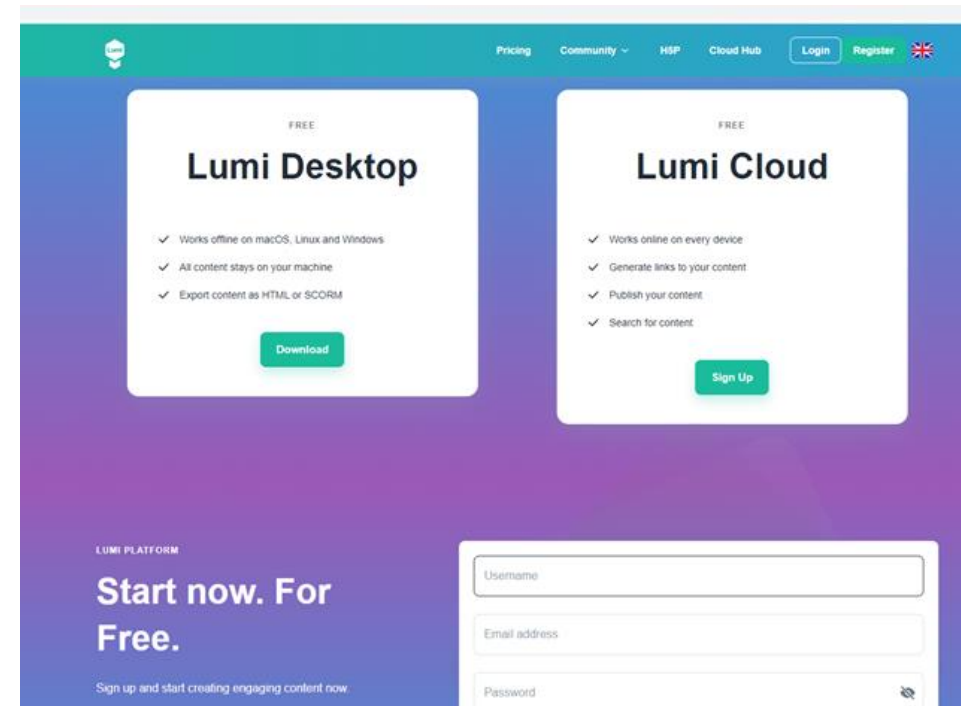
Lumi

Pricing Community H5P Cloud Hub Login Register

FREE

Lumi Desktop

✓ Works offline on macOS, Linux and Windows
✓ All content stays on your machine
✓ Export content as HTML or SCORM

Download

FREE

Lumi Cloud

✓ Works online on every device
✓ Generate links to your content
✓ Publish your content
✓ Search for content

Sign Up

LUMI PLATFORM

Start now. For Free.

Sign up and start creating engaging content now.

Username

Email address

Password